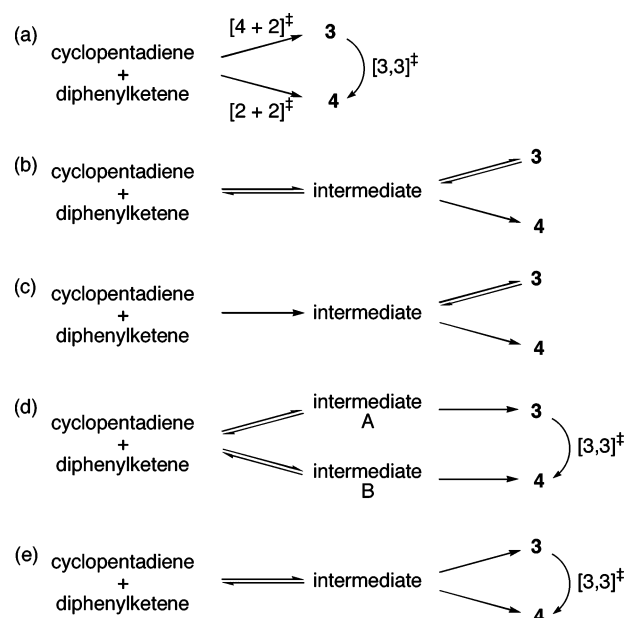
(a) cyclopentadiene + diphenylketene $[4+2]^{\ddagger}$ 3 $[2+2]^{\ddagger}$ 4 $[3,3]^{\ddagger}$

(b) cyclopentadiene + diphenylketene intermediate 3 4

(c) cyclopentadiene + diphenylketene intermediate 3 4

(d) cyclopentadiene + diphenylketene intermediate A intermediate B 3 4 $[3,3]^{\ddagger}$

(e) cyclopentadiene + diphenylketene intermediate 3 4 $[3,3]^{\ddagger}$